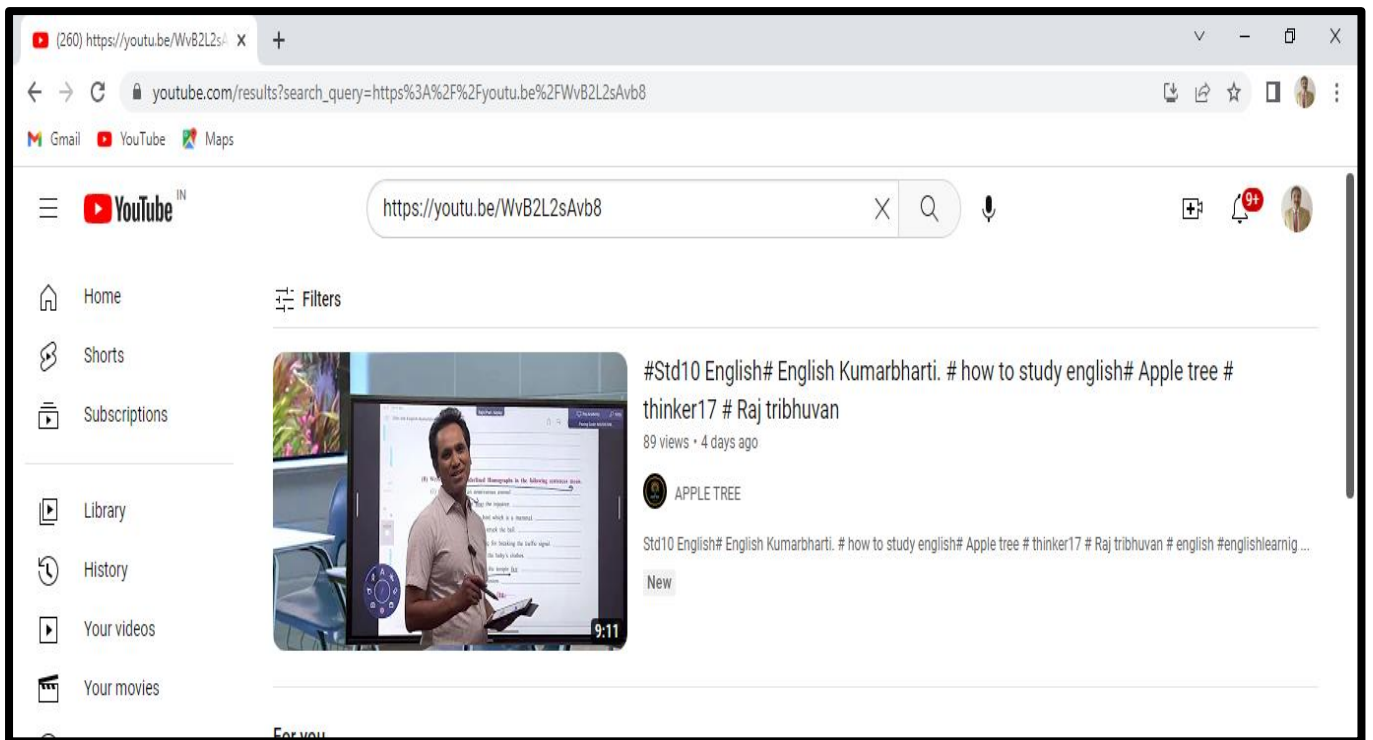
(260) https://youtu.be/WvB2L2sA ×

youtube.com/results?search_query=https%3A%2F%2Fyoutu.be%2FWvB2L2sAvb8

Gmail YouTube Maps

YouTube IN

https://youtu.be/WvB2L2sAvb8

9+

Home

Shorts

Subscriptions

Library

History

Your videos

Your movies

Filters

#Std10 English# English Kumarbharti. # how to study english# Apple tree # thinker17 # Raj tribhuvan

89 views • 4 days ago

APPLE TREE

Std10 English# English Kumarbharti. # how to study english# Apple tree # thinker17 # Raj tribhuvan # english #englishlearnig ...

New

9:11

For you